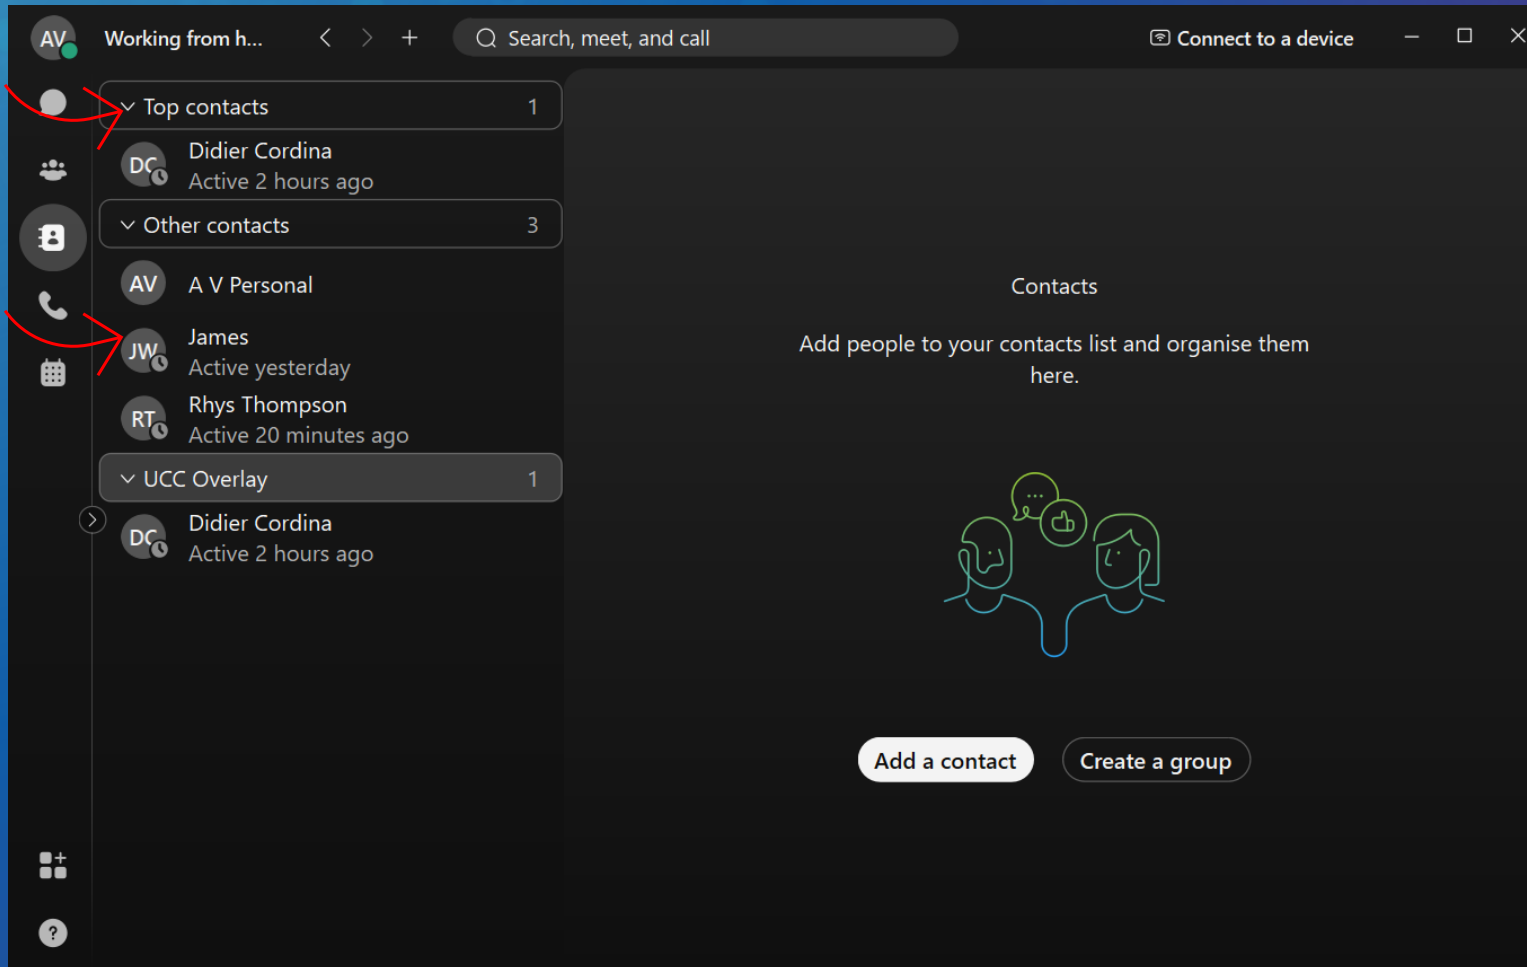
AV Working from h...

Search, meet, and call

Connect to a device

Top contacts 1

DC Didier Cordina
Active 2 hours ago

Other contacts 3

AV A V Personal

JW James
Active yesterday

RT Rhys Thompson
Active 20 minutes ago

UCC Overlay 1

DC Didier Cordina
Active 2 hours ago

Contacts

Add people to your contacts list and organise them here.

Add a contact

Create a group